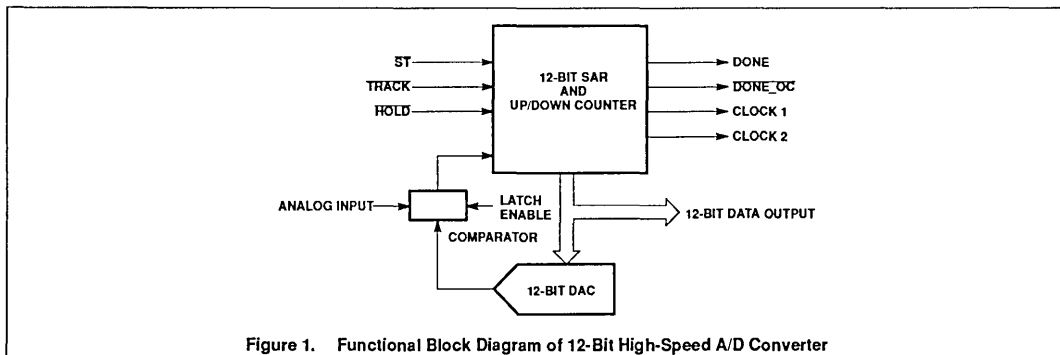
$\overline{ST}$

$\overline{TRACK}$

$\overline{HOLD}$

12-BIT SAR AND UP/DOWN COUNTER

DONE

$\overline{DONE\_OC}$

CLOCK 1

CLOCK 2

ANALOG INPUT

LATCH ENABLE

COMPARATOR

12-BIT DATA OUTPUT

12-BIT DAC

Figure 1. Functional Block Diagram of 12-Bit High-Speed A/D Converter